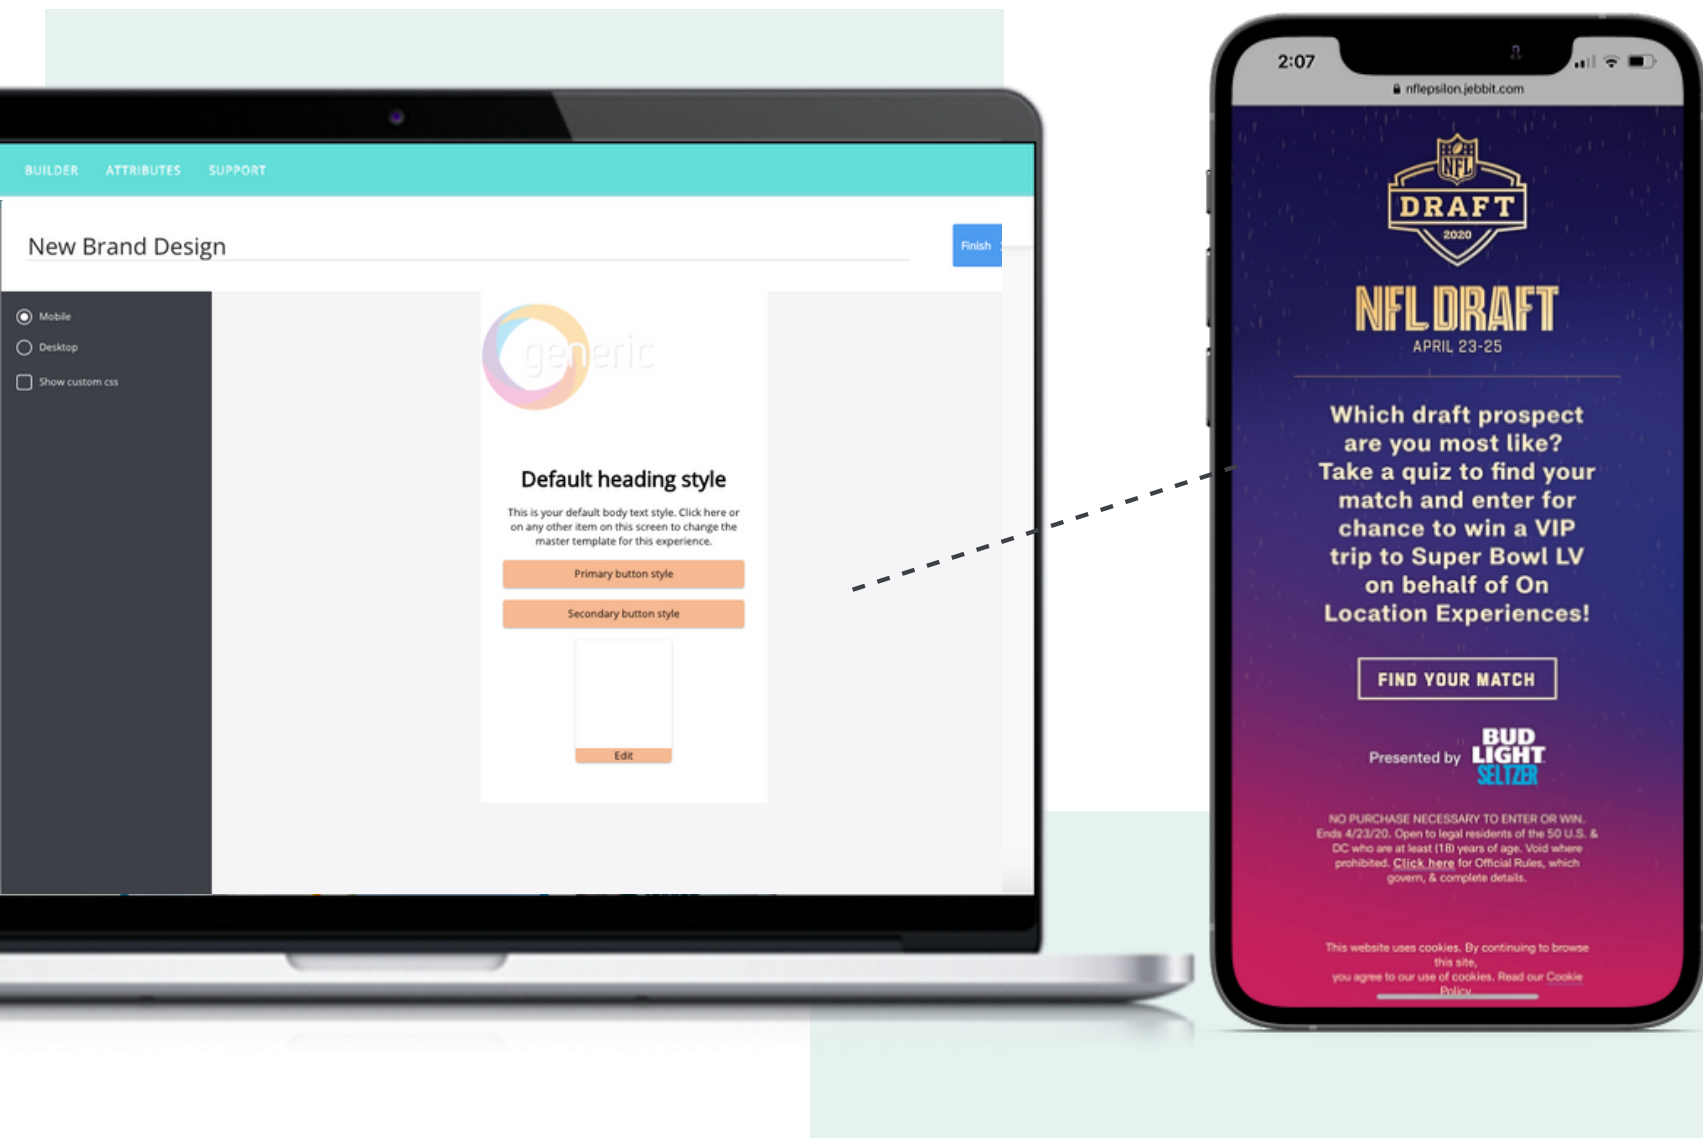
BUILDER ATTRIBUTES SUPPORT

New Brand Design

Finish

Mobile

Desktop

Show custom css

generic

Default heading style

This is your default body text style. Click here or on any other item on this screen to change the master template for this experience.

Primary button style

Secondary button style

Edit

2:07

nflepsilon.jebbit.com

NFL

DRAFT

2020

NFL DRAFT

APRIL 23-25

Which draft prospect are you most like? Take a quiz to find your match and enter for chance to win a VIP trip to Super Bowl LV on behalf of On Location Experiences!

FIND YOUR MATCH

Presented by BUD LIGHT SELTZER

NO PURCHASE NECESSARY TO ENTER OR WIN. Ends 4/23/20. Open to legal residents of the 50 U.S. & DC who are at least (18) years of age. Void where prohibited. Click here for Official Rules, which govern, & complete details.

This website uses cookies. By continuing to browse this site, you agree to our use of cookies. Read our Cookie Policy.